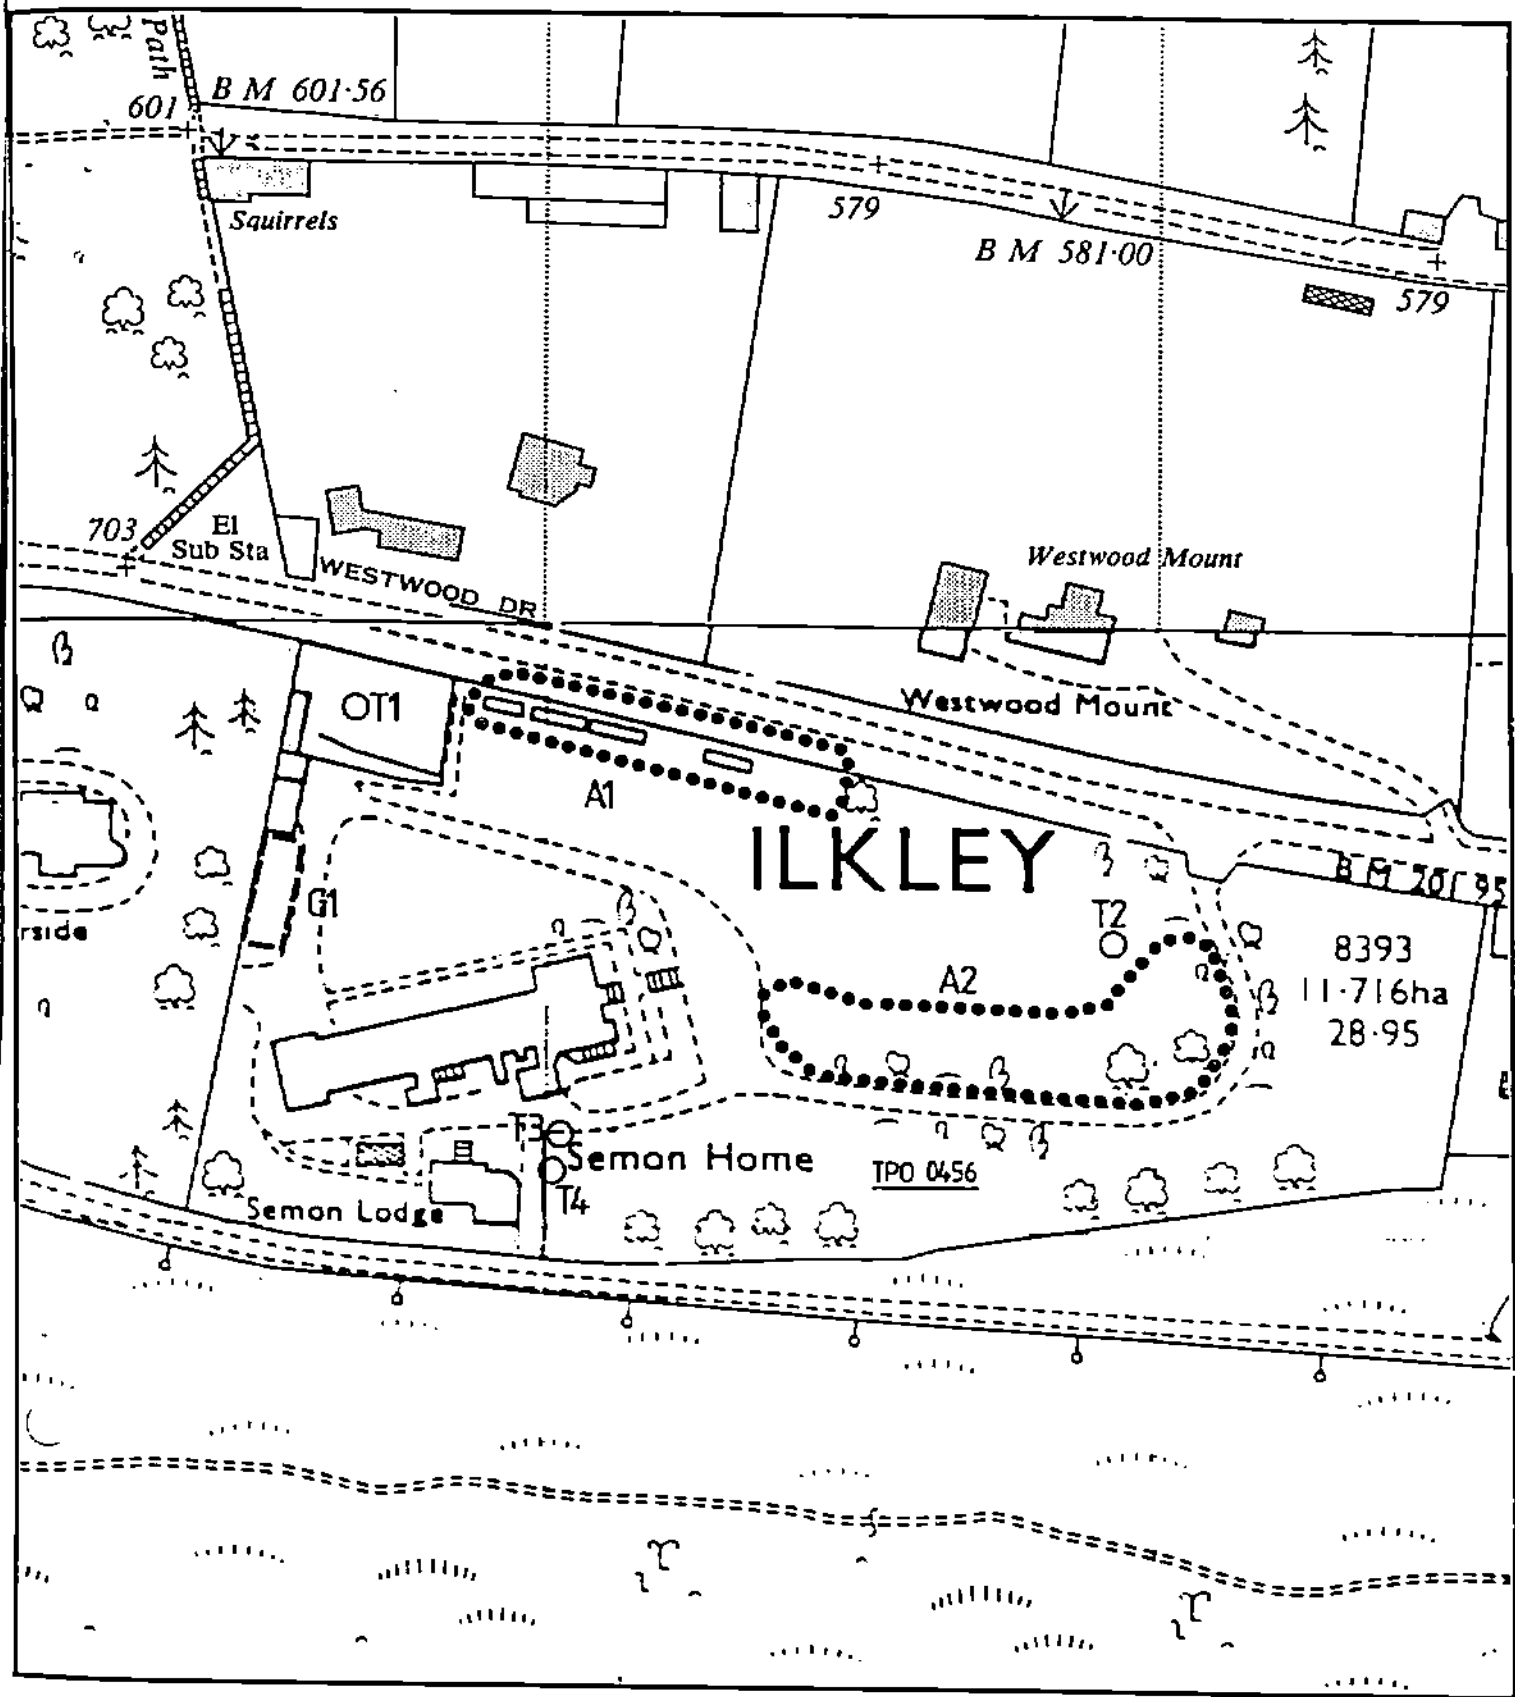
Path

601

B M 601·56

Squirrels

579

B M 581·00

579

703

El
Sub Sta

WESTWOOD DR

Westwood Mount

OT1

Westwood Mount

A1

ILKLEY

B M 201·95

G1

rside

T2

A2

8393
11·716ha
28·95

T3

Semon Home

TPO 0456

T4

Semon Lodge